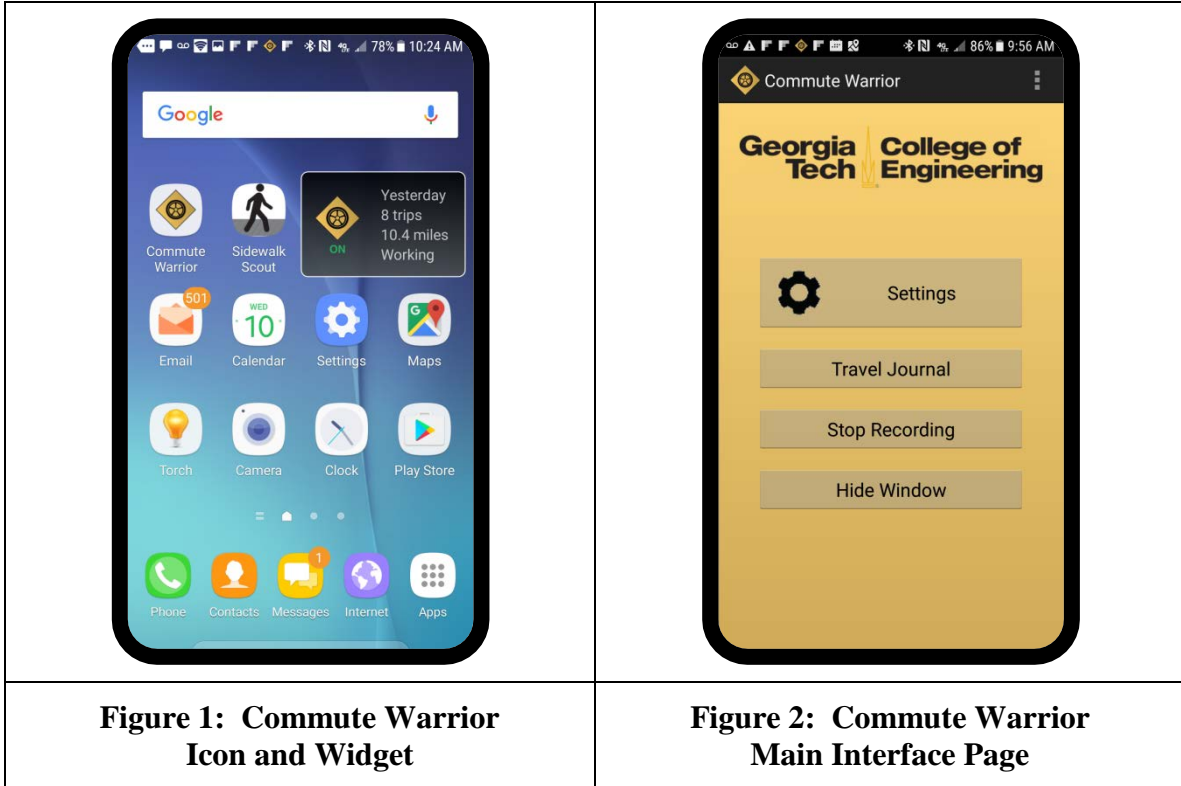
| 78% 10:24 AM Google Commute Warrior Sidewalk Scout ON Yesterday 8 trips 10.4 miles Working 501 Email WED 10 Calendar Settings Maps Torch Camera Clock Play Store 1 Phone Contacts Messages Internet Apps | 86% 9:56 AM Commute Warrior Georgia Tech College of Engineering Settings Travel Journal Stop Recording Hide Window |
|---|---|
| **Figure 1: Commute Warrior Icon and Widget** | **Figure 2: Commute Warrior Main Interface Page** |